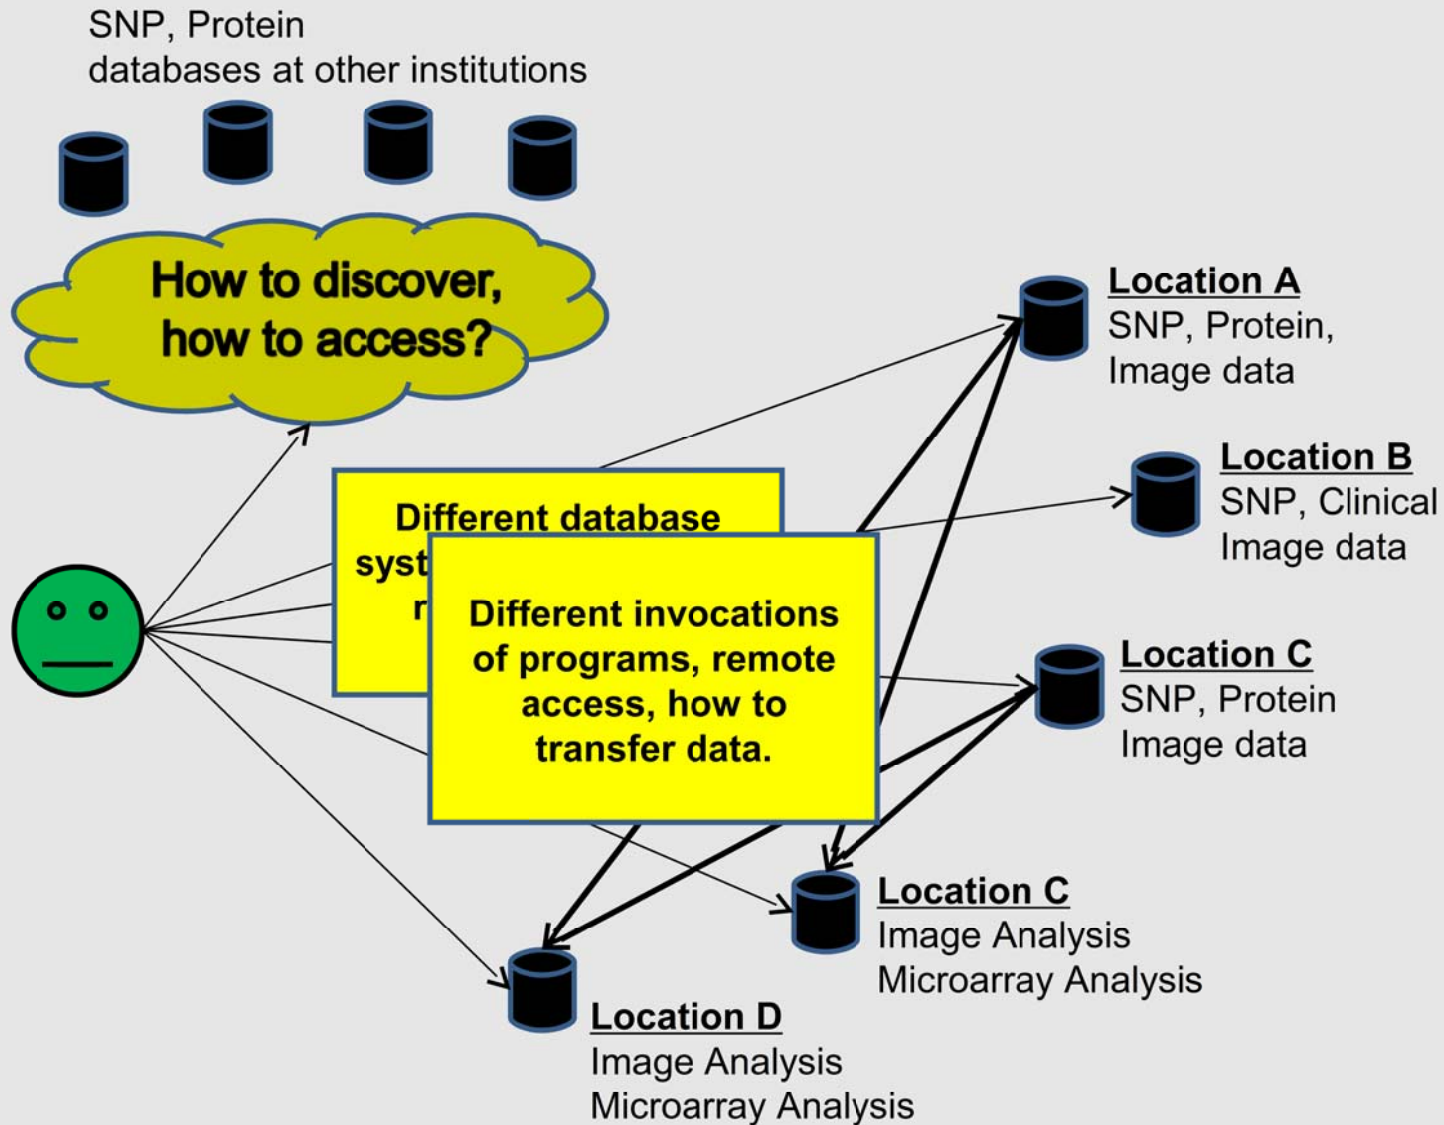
SNP, Protein databases at other institutions

How to discover, how to access?

Location A
SNP, Protein, Image data

Location B
SNP, Clinical Image data

Different database syst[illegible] r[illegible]

Different invocations of programs, remote access, how to transfer data.

Location C
SNP, Protein Image data

Location C
Image Analysis
Microarray Analysis

Location D
Image Analysis
Microarray Analysis